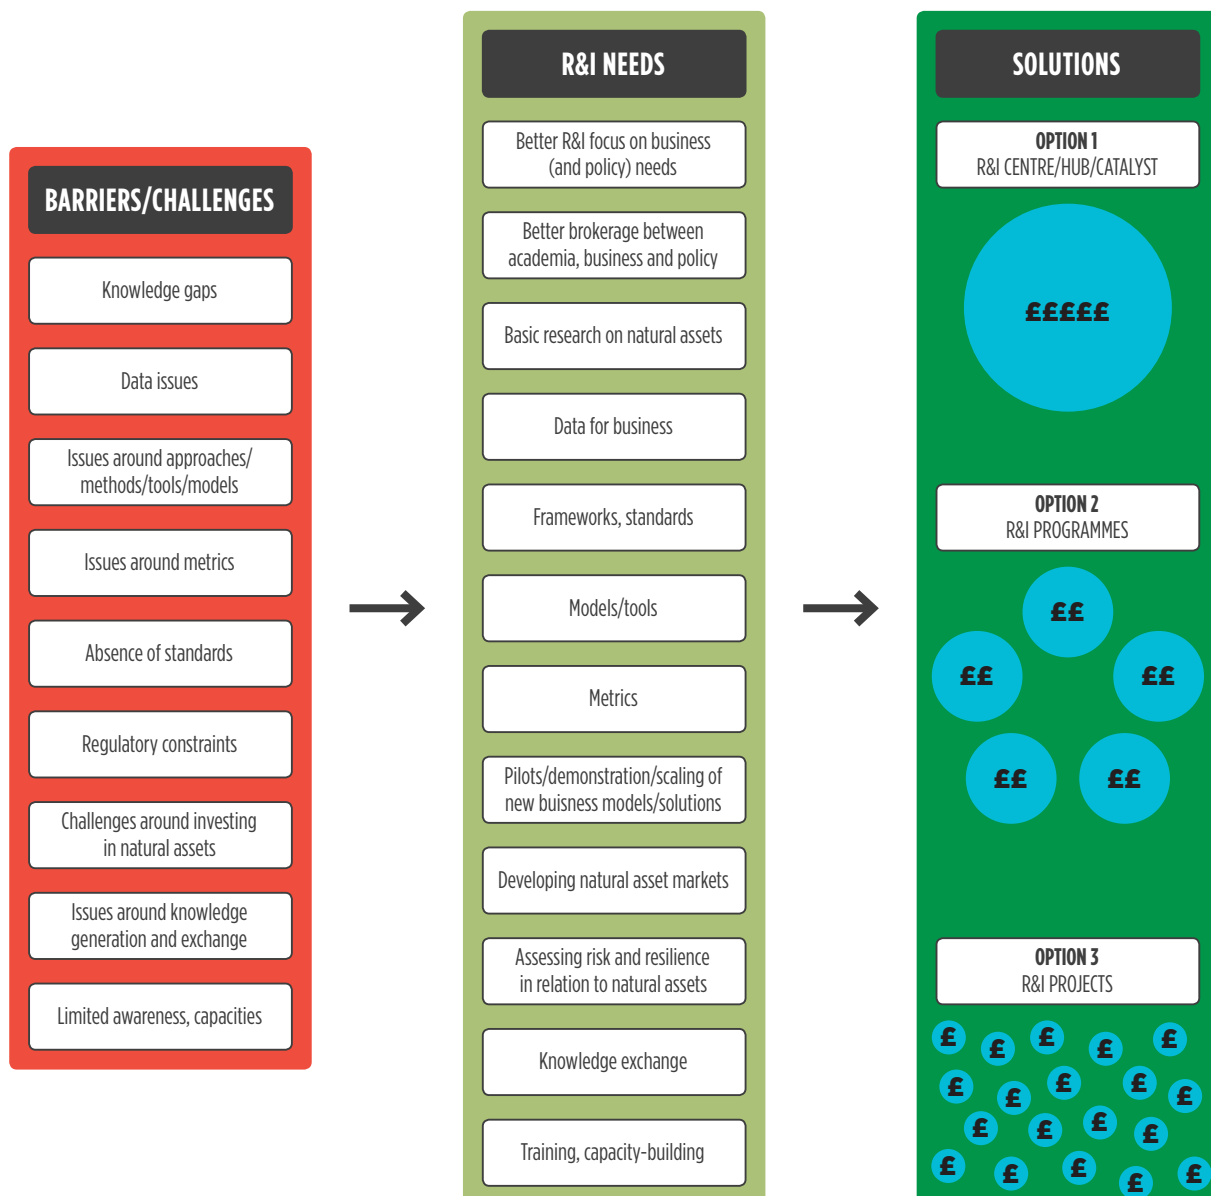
BARRIERS/CHALLENGES

Knowledge gaps

Data issues

Issues around approaches/ methods/tools/models

Issues around metrics

Absence of standards

Regulatory constraints

Challenges around investing in natural assets

Issues around knowledge generation and exchange

Limited awareness, capacities

R&I NEEDS

Better R&I focus on business (and policy) needs

Better brokerage between academia, business and policy

Basic research on natural assets

Data for business

Frameworks, standards

Models/tools

Metrics

Pilots/demonstration/scaling of new buisness models/solutions

Developing natural asset markets

Assessing risk and resilience in relation to natural assets

Knowledge exchange

Training, capacity-building

SOLUTIONS

OPTION 1
R&I CENTRE/HUB/CATALYST

£££££

OPTION 2
R&I PROGRAMMES

££ ££ ££ ££ ££

OPTION 3
R&I PROJECTS

£ £ £ £ £ £ £ £ £ £ £ £ £ £ £ £ £ £ £ £ £ £